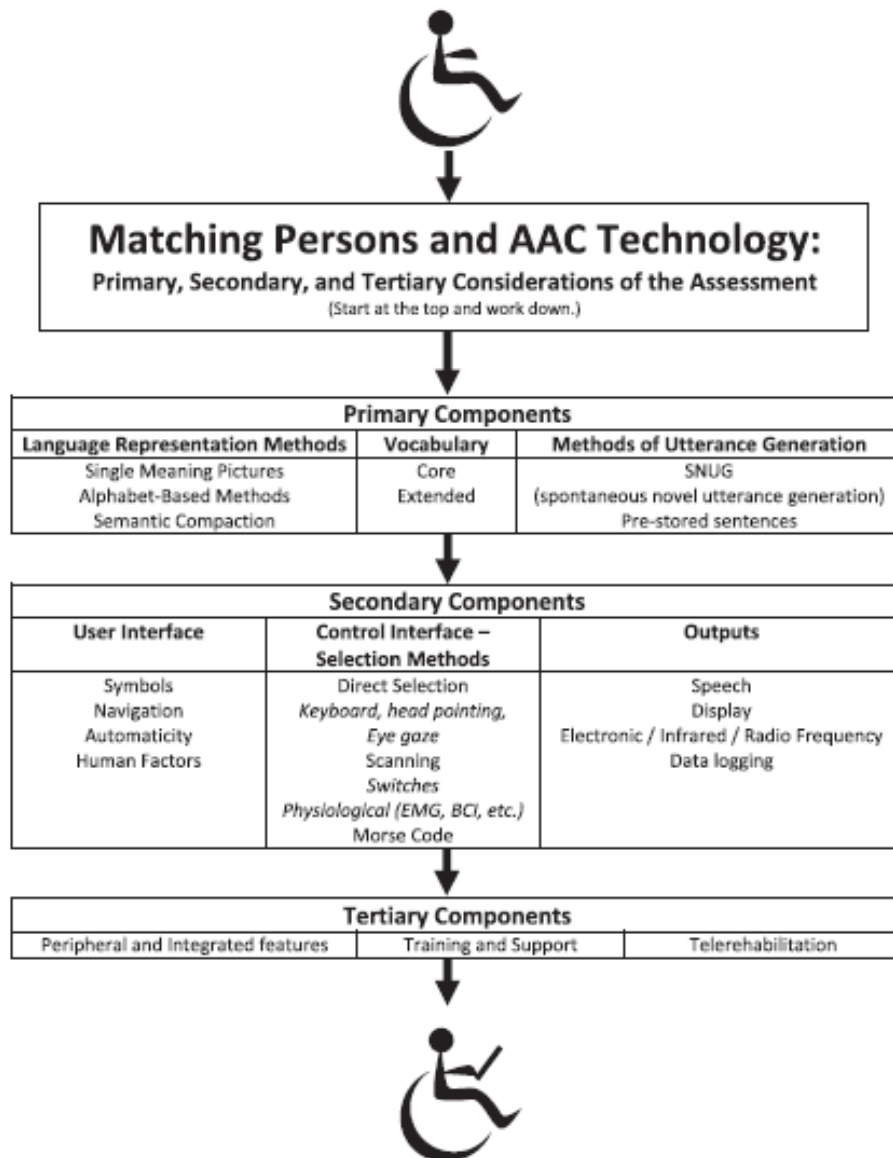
Matching Persons and AAC Technology:
Primary, Secondary, and Tertiary Considerations of the Assessment
(Start at the top and work down.)

Primary Components

| Language Representation Methods | Vocabulary | Methods of Utterance Generation |
|---|---|---|
| Single Meaning Pictures<br>Alphabet-Based Methods<br>Semantic Compaction | Core<br>Extended | SNUG<br>(spontaneous novel utterance generation)<br>Pre-stored sentences |

Secondary Components

| User Interface | Control Interface – Selection Methods | Outputs |
|---|---|---|
| Symbols<br>Navigation<br>Automaticity<br>Human Factors | Direct Selection<br>*Keyboard, head pointing, Eye gaze*<br>Scanning<br>*Switches*<br>*Physiological (EMG, BCI, etc.)*<br>Morse Code | Speech<br>Display<br>Electronic / Infrared / Radio Frequency<br>Data logging |

Tertiary Components

| Peripheral and Integrated features | Training and Support | Telerehabilitation |
|---|---|---|